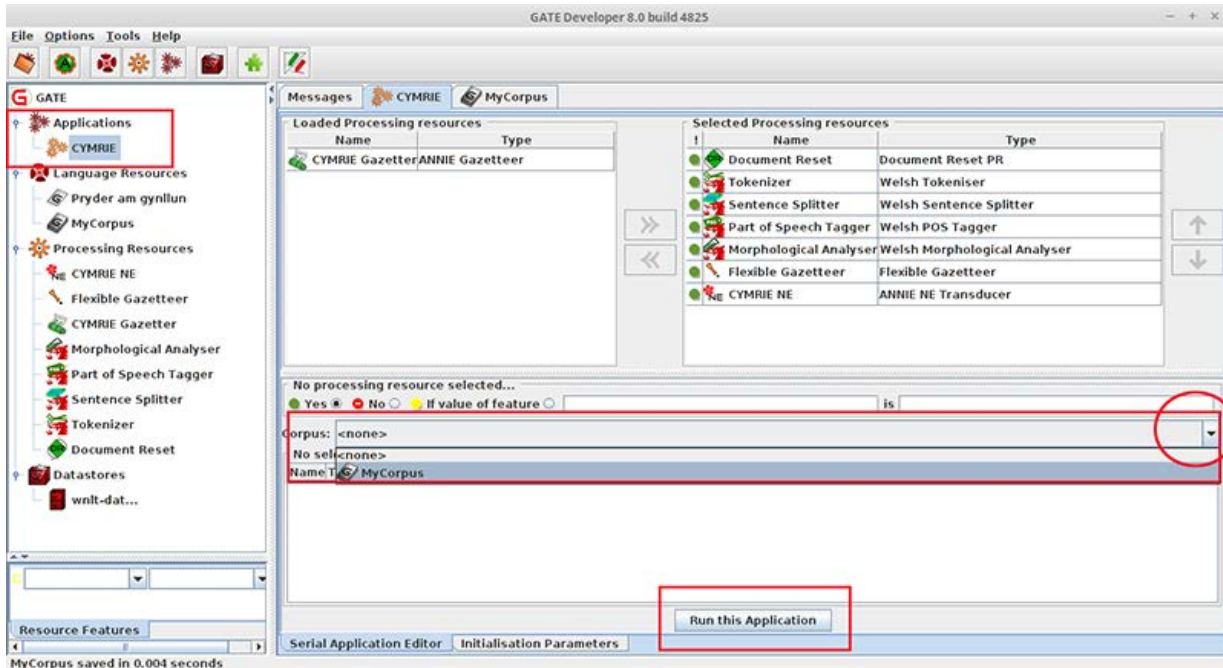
GATE Developer 8.0 build 4825

File Options Tools Help

GATE
Applications
CYMRIE
Language Resources
Pryder am gynllun
MyCorpus
Processing Resources
CYMRIE NE
Flexible Gazetteer
CYMRIE Gazetter
Morphological Analyser
Part of Speech Tagger
Sentence Splitter
Tokenizer
Document Reset
Datastores
wnlt-dat...

Resource Features

Messages | CYMRIE | MyCorpus

Loaded Processing resources

| Name | Type |
|---|---|
| CYMRIE Gazetter | ANNIE Gazetteer |

Selected Processing resources

| ! | Name | Type |
|---|---|---|
| | Document Reset | Document Reset PR |
| | Tokenizer | Welsh Tokeniser |
| | Sentence Splitter | Welsh Sentence Splitter |
| | Part of Speech Tagger | Welsh POS Tagger |
| | Morphological Analyser | Welsh Morphological Analyser |
| | Flexible Gazetteer | Flexible Gazetteer |
| | CYMRIE NE | ANNIE NE Transducer |

No processing resource selected...
Yes No If value of feature is

Corpus: <none>
No sel <none>
Name T MyCorpus

Run this Application

Serial Application Editor | Initialisation Parameters

MyCorpus saved in 0.004 seconds